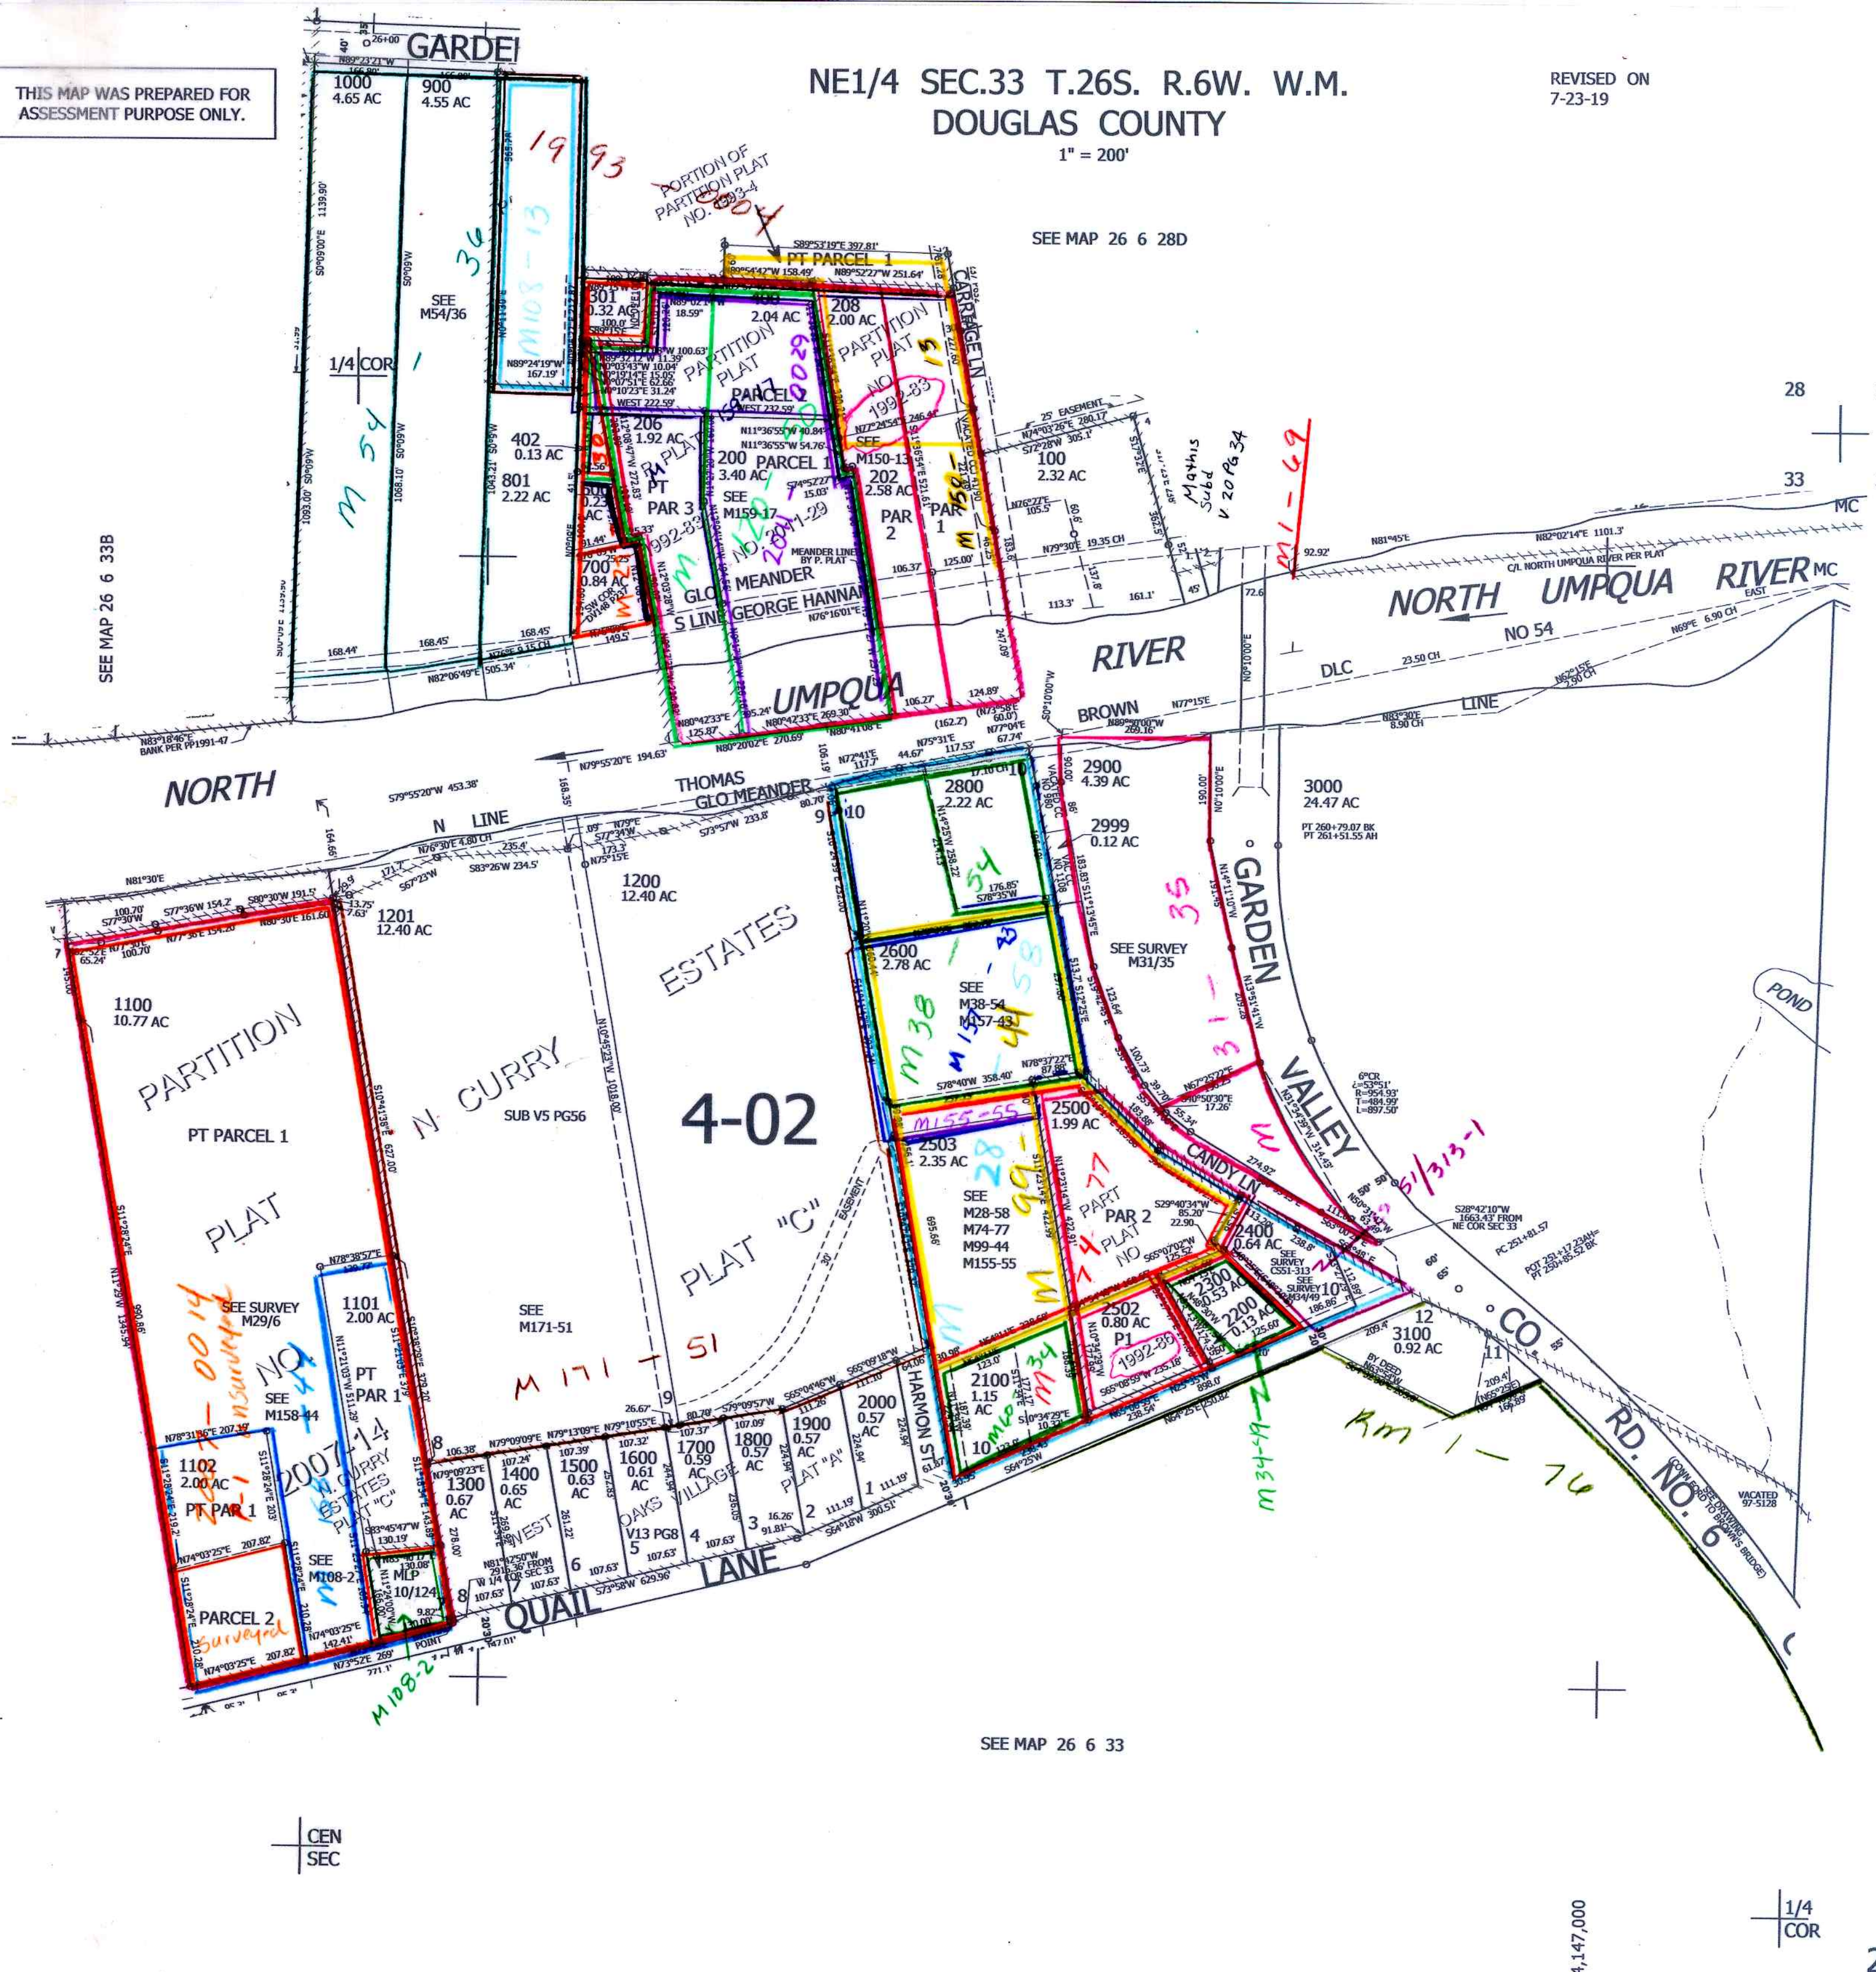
THIS MAP WAS PREPARED FOR ASSESSMENT PURPOSE ONLY.

NE1/4 SEC.33 T.26S. R.6W. W.M.
DOUGLAS COUNTY
1" = 200'

REVISED ON
7-23-19

SEE MAP 26 6 28D

SEE MAP 26 6 33B

SEE MAP 26 6 33

GARDEN

1000
4.65 AC

900
4.55 AC

SEE
M54/36

1/4 COR

M 54 / 36

M108 - 13

1993

PORTION OF PARTITION PLAT NO. 1993-4

PT PARCEL 1

301
0.32 AC

100
2.04 AC

208
2.00 AC

PARTITION PLAT

PARCEL 2

PARTITION PLAT NO 1992-83

CARPENTER LN

402
0.13 AC

801
2.22 AC

206
1.92 AC

200
3.40 AC

PARCEL 1

SEE
M150-13

202
2.58 AC

PAR 2

PAR 1

PT
PAR 3

SEE
M159-17

2011-29

2001-29

M 150 - 13

700
0.84 AC

MEANDER LINE BY P. PLAT

GLO MEANDER

GEORGE HANNAN

S LINE

100
2.32 AC

Mathis Subd V 20 PG 34

M1 - 69

25' EASEMENT

28

33

MC

NORTH UMPQUA RIVER

C/L NORTH UMPQUA RIVER PER PLAT

NO 54

DLC

LINE

BROWN

RIVER

UMPQUA

NORTH

THOMAS
GLO MEANDER

N LINE

2800
2.22 AC

54

2900
4.39 AC

3000
24.47 AC

2999
0.12 AC

1200
12.40 AC

1201
12.40 AC

1100
10.77 AC

PARTITION PLAT

PT PARCEL 1

N. CURRY ESTATES PLAT "C"

SUB V5 PG56

4-02

2600
2.78 AC

SEE
M38-54
M157-43

M38 / 54

M157 - 43

SEE SURVEY
M31/35

31 - 35

GARDEN VALLEY

POND

2500
1.99 AC

2503
2.35 AC

M155-55

SEE
M28-58
M74-77
M99-44
M155-55

M 28 - 58

M 99 - 44

M 74 - 77

PART PAR 2 PLAT NO

CANDY LN

2400
0.64 AC

SEE SURVEY CS51-313

51/313-1

SEE SURVEY 34/49

2300
0.53 AC

2200
0.13 AC

2502
0.80 AC

P1
1992-85

3100
0.92 AC

12

11

CO. RD. NO. 6

VACATED 97-5128

BY DEED

SEE SURVEY
M29/6

2007-14 unsurveyed

NO

SEE
M158-44

1101
2.00 AC

PT
PAR 1

SEE
M171-51

M 171 - 51

EASEMENT

1102
2.00 AC

PT PAR 1

2007-14

N. CURRY ESTATES PLAT "C"

SEE
M108-2

MLP
10/124

PARCEL 2
surveyed

M108-2

1300
0.67 AC

1400
0.65 AC

1500
0.63 AC

1600
0.61 AC

1700
0.59 AC

1800
0.57 AC

1900
0.57 AC

2000
0.57 AC

OAKS VILLAGE WEST

V13 PG8

PLAT "A"

HARMON ST

2100
1.15 AC

M110 - 34

M34-49

RM 1 - 76

QUAIL LANE

POINT

CEN
SEC

1/4
COR

4,147,000